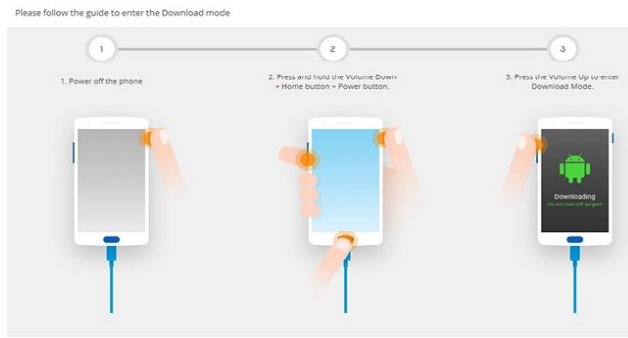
Please follow the guide to enter the Download mode

1

2

3

1. Power off the phone

2. Press and hold the Volume Down + Home button + Power button.

3. Press the Volume Up to enter Download Mode.

Downloading
Do not turn off target!